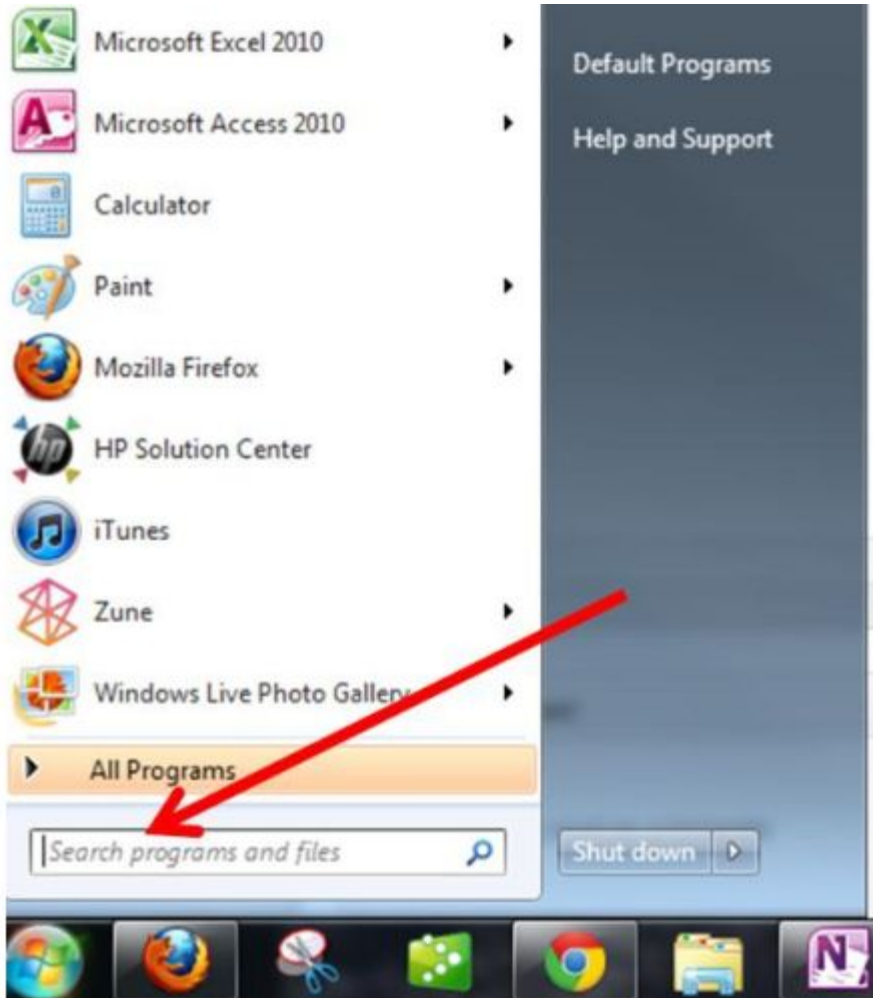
Microsoft Excel 2010
Microsoft Access 2010
Calculator
Paint
Mozilla Firefox
HP Solution Center
iTunes
Zune
Windows Live Photo Gallery
All Programs
Search programs and files

Default Programs
Help and Support
Shut down